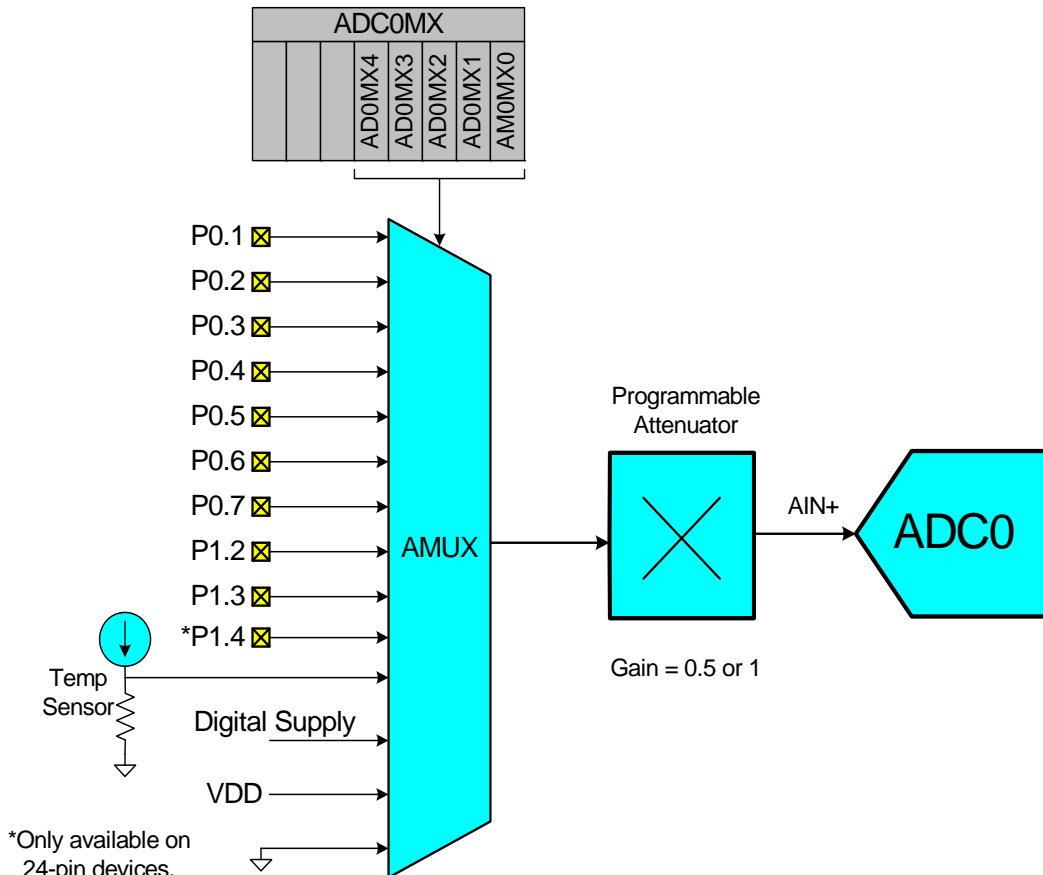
ADC0MX

AD0MX4 AD0MX3 AD0MX2 AD0MX1 AM0MX0

P0.1
P0.2
P0.3
P0.4
P0.5
P0.6
P0.7
P1.2
P1.3
*P1.4

Temp Sensor

Digital Supply

VDD

*Only available on 24-pin devices.

AMUX

Programmable Attenuator

Gain = 0.5 or 1

AIN+

ADC0